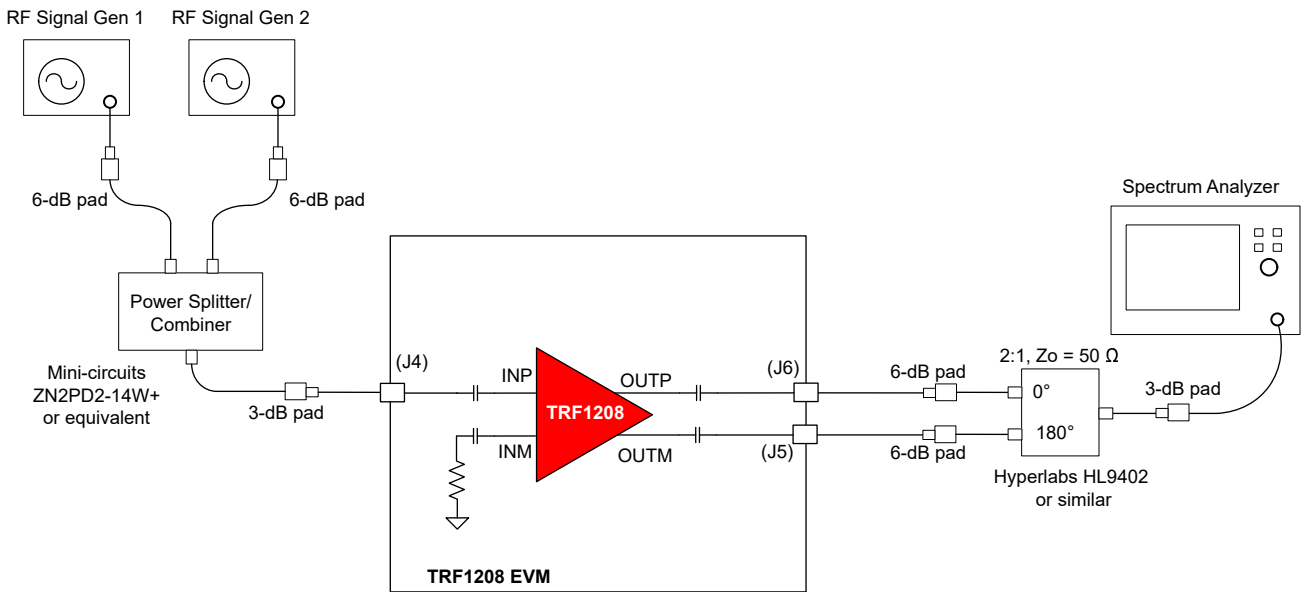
RF Signal Gen 1

RF Signal Gen 2

6-dB pad

6-dB pad

Spectrum Analyzer

Power Splitter/ Combiner

Mini-circuits ZN2PD2-14W+ or equivalent

3-dB pad

(J4)

INP

OUTP

TRF1208

INM

OUTM

(J6)

(J5)

6-dB pad

6-dB pad

2:1, Zo = 50 Ω

0°

180°

3-dB pad

Hyperlabs HL9402 or similar

TRF1208 EVM